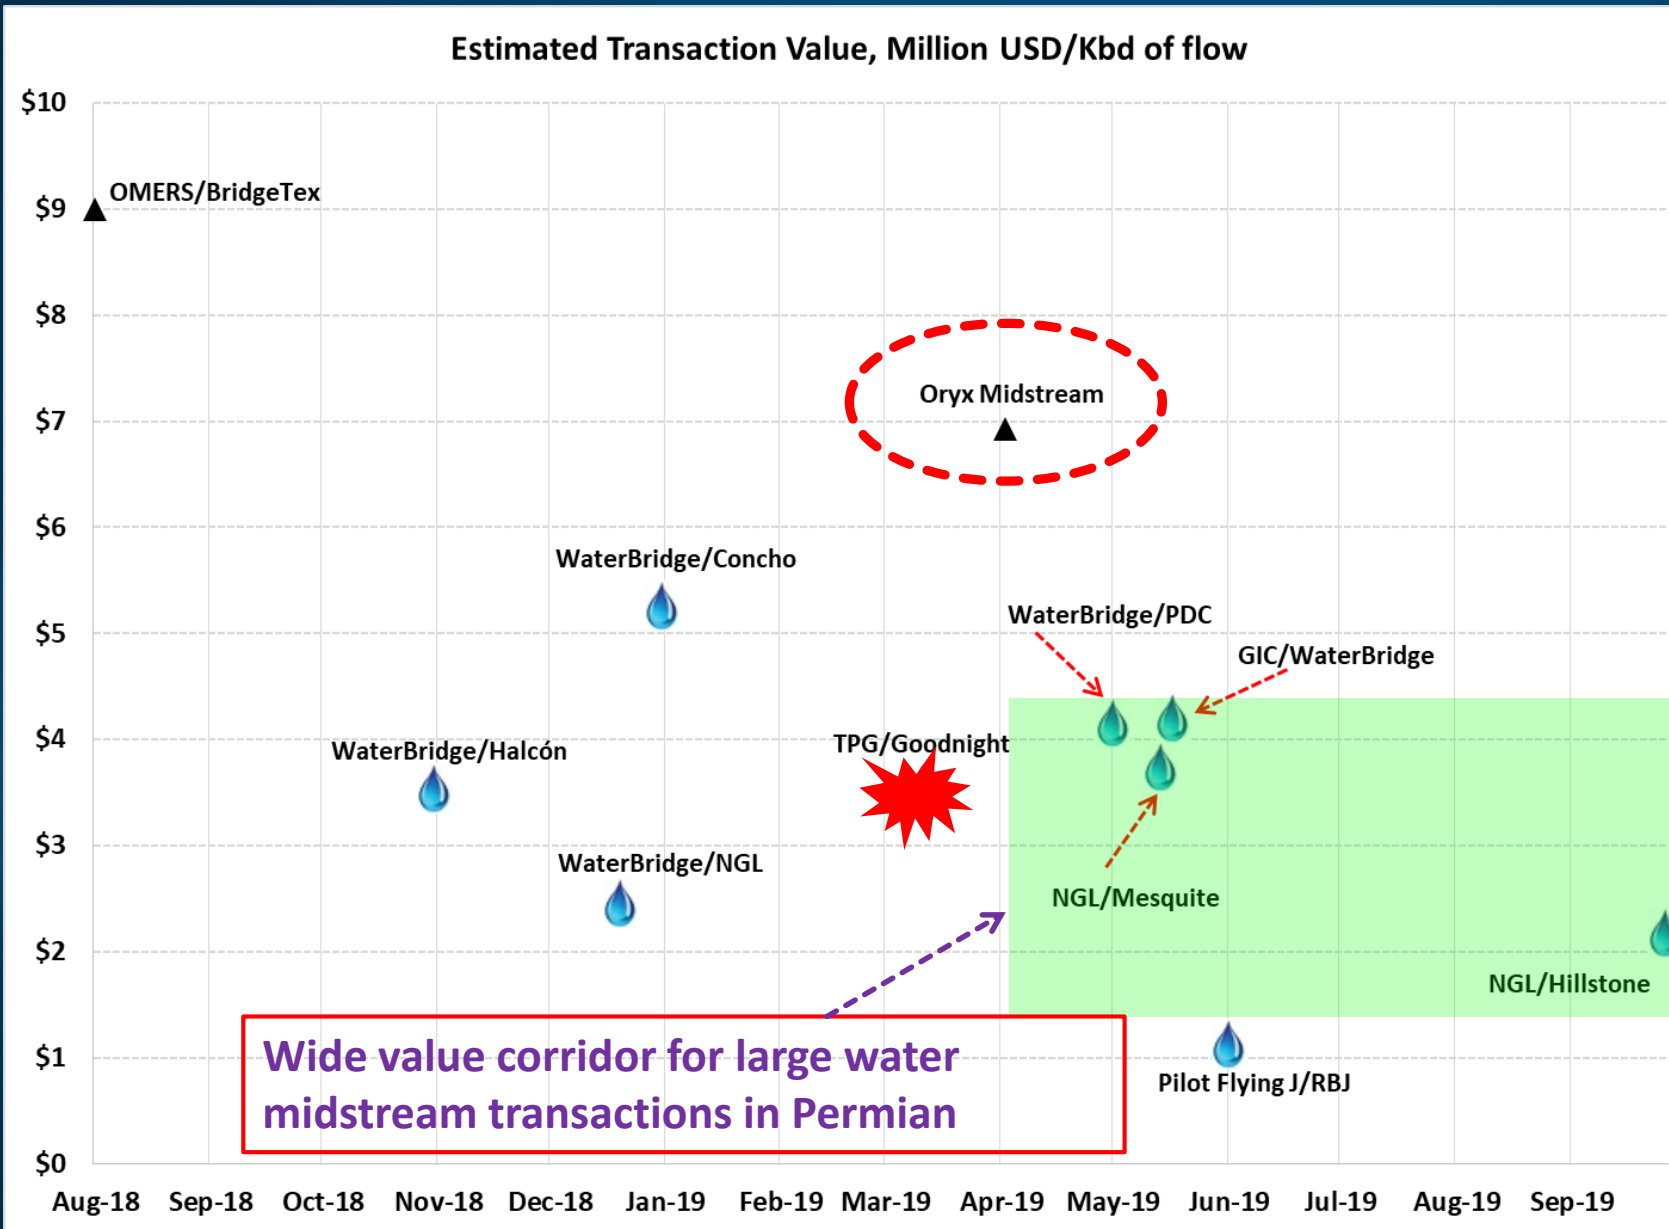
Estimated Transaction Value, Million USD/Kbd of flow

$10
$9
$8
$7
$6
$5
$4
$3
$2
$1
$0

OMERS/BridgeTex
Oryx Midstream
WaterBridge/Concho
WaterBridge/PDC
GIC/WaterBridge
WaterBridge/Halcón
TPG/Goodnight
WaterBridge/NGL
NGL/Mesquite
NGL/Hillstone
Pilot Flying J/RBJ

Wide value corridor for large water midstream transactions in Permian

Aug-18 Sep-18 Oct-18 Nov-18 Dec-18 Jan-19 Feb-19 Mar-19 Apr-19 May-19 Jun-19 Jul-19 Aug-19 Sep-19